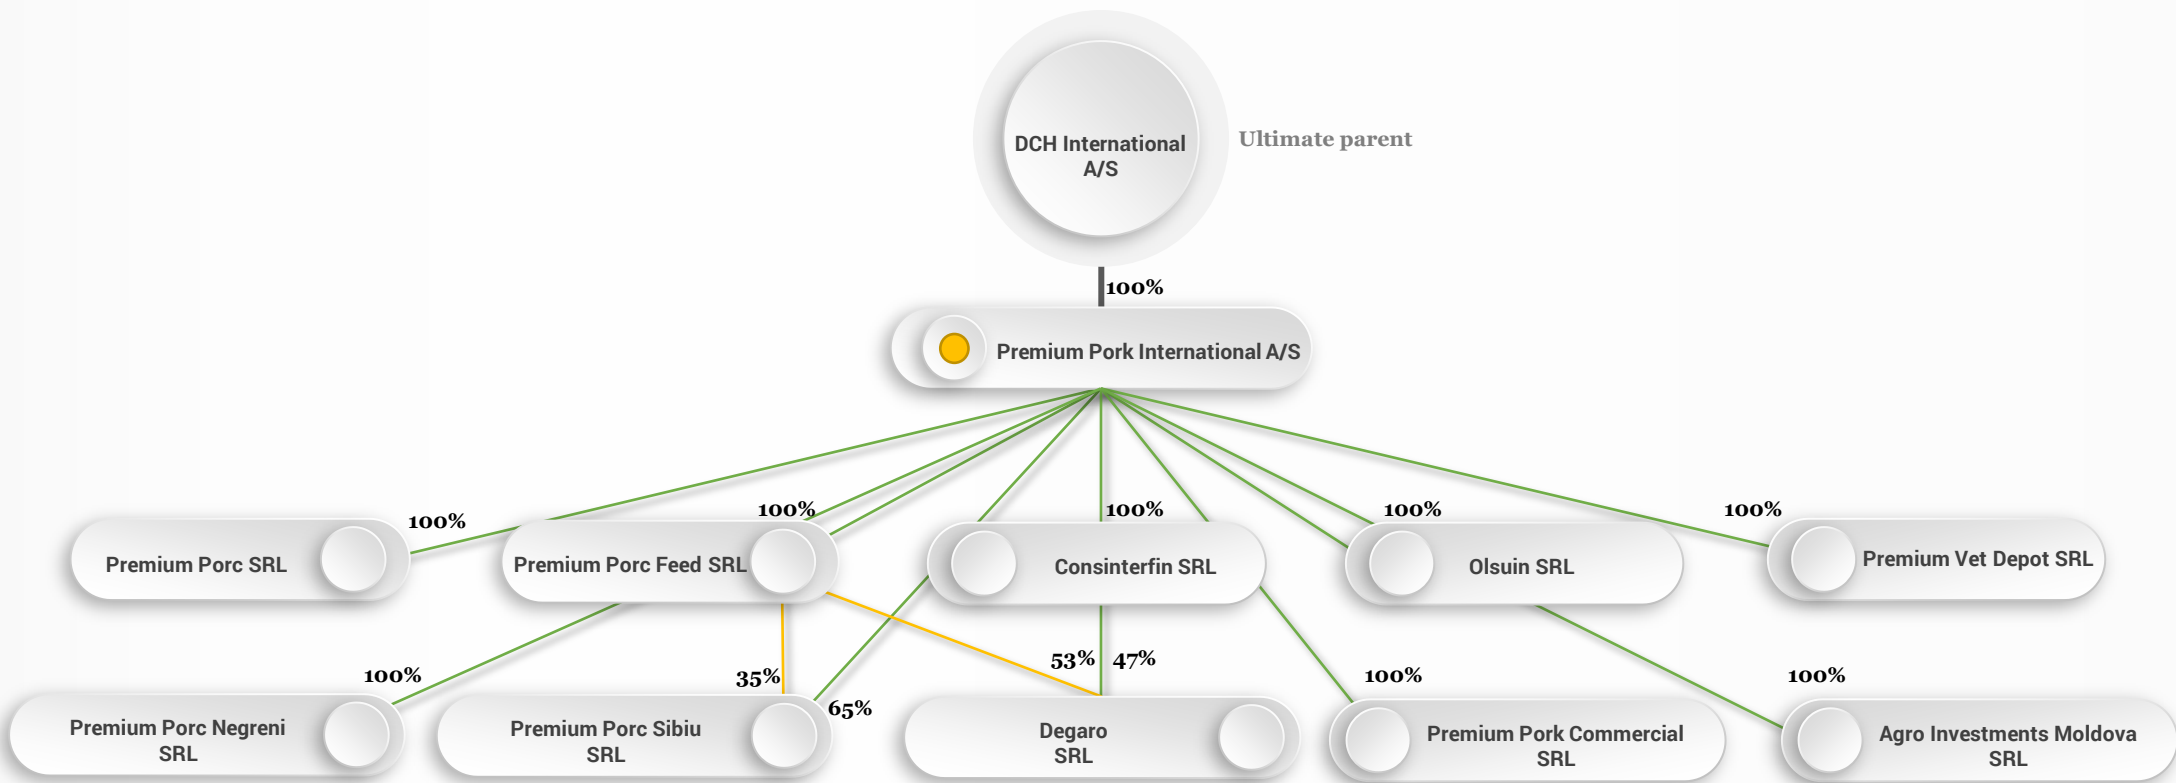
DCH International A/S

Ultimate parent

100%

Premium Pork International A/S

100%

100%

100%

100%

100%

Premium Porc SRL

Premium Porc Feed SRL

Consinterfin SRL

Olsuin SRL

Premium Vet Depot SRL

100%

35%

65%

53%

47%

100%

100%

Premium Porc Negreni SRL

Premium Porc Sibiu SRL

Degaro SRL

Premium Pork Commercial SRL

Agro Investments Moldova SRL